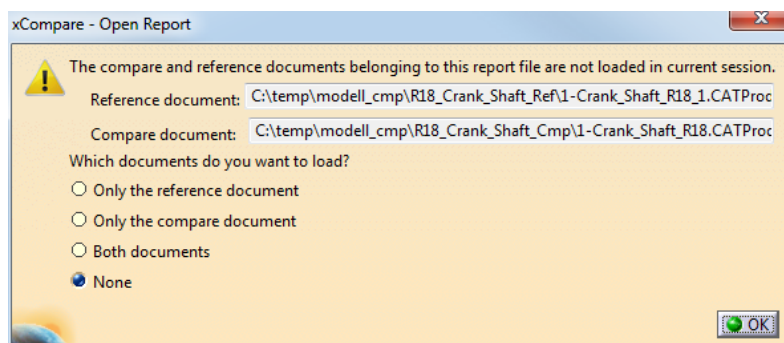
xCompare - Open Report

The compare and reference documents belonging to this report file are not loaded in current session.

Reference document: C:\temp\modell_cmp\R18_Crank_Shaft_Ref\1-Crank_Shaft_R18_1.CATProc

Compare document: C:\temp\modell_cmp\R18_Crank_Shaft_Cmp\1-Crank_Shaft_R18.CATProc

Which documents do you want to load?

Only the reference document

Only the compare document

Both documents

None

OK